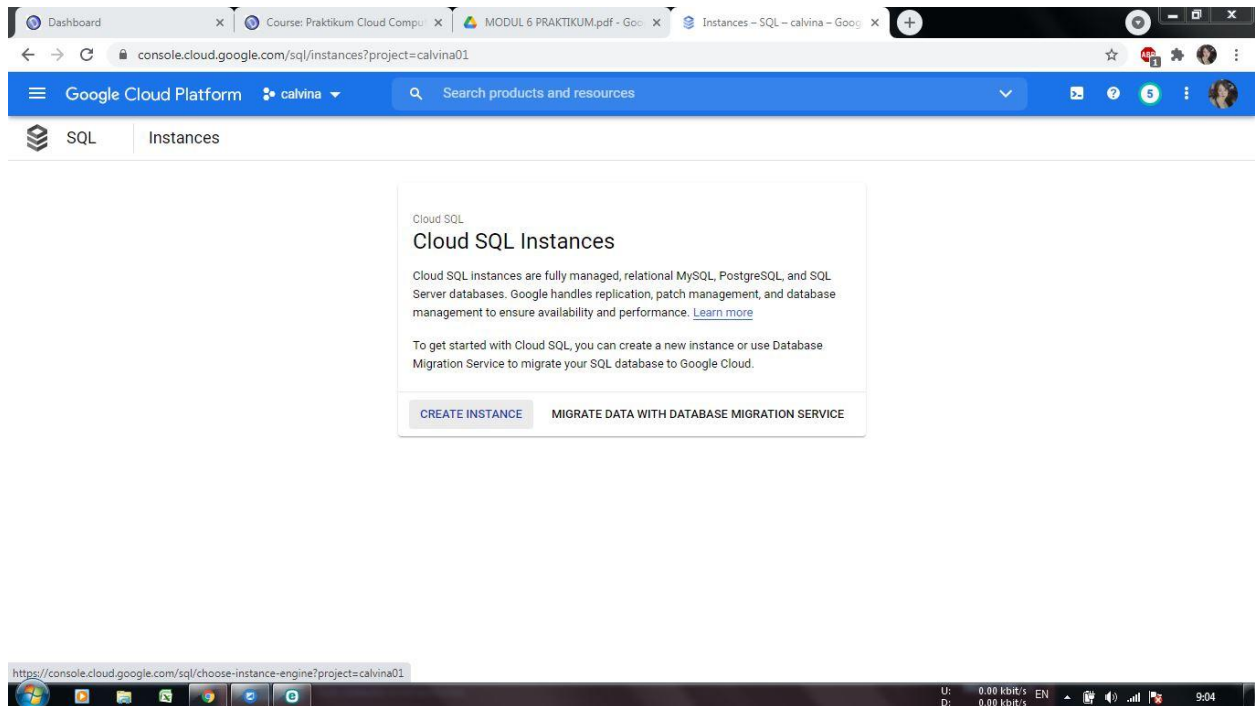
Dashboard
Course: Praktikum Cloud Compu
MODUL 6 PRAKTIKUM.pdf - Goo
Instances – SQL – calvina – Goog

console.cloud.google.com/sql/instances?project=calvina01

Google Cloud Platform calvina
Search products and resources

SQL Instances

Cloud SQL
Cloud SQL Instances

Cloud SQL instances are fully managed, relational MySQL, PostgreSQL, and SQL Server databases. Google handles replication, patch management, and database management to ensure availability and performance. Learn more

To get started with Cloud SQL, you can create a new instance or use Database Migration Service to migrate your SQL database to Google Cloud.

CREATE INSTANCE
MIGRATE DATA WITH DATABASE MIGRATION SERVICE

https://console.cloud.google.com/sql/choose-instance-engine?project=calvina01

U: 0.00 kbit/s
D: 0.00 kbit/s
EN
9:04